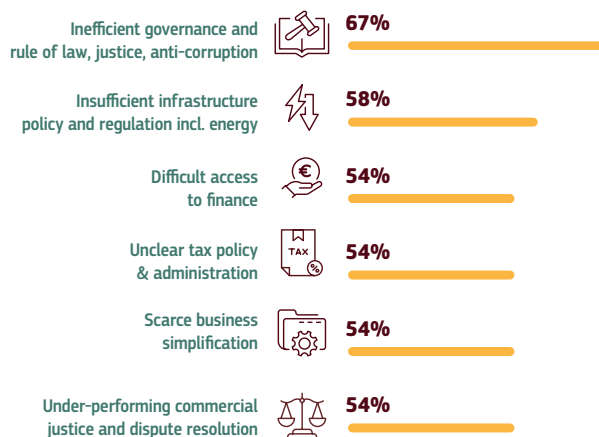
Inefficient governance and rule of law, justice, anti-corruption
67%

Insufficient infrastructure policy and regulation incl. energy
58%

Difficult access to finance
€
54%

Unclear tax policy & administration
TAX
%
54%

Scarce business simplification
54%

Under-performing commercial justice and dispute resolution
54%